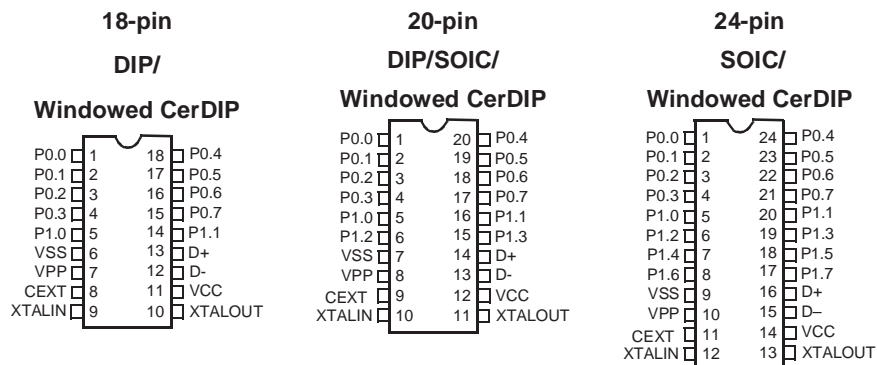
18-pin

DIP/

Windowed CerDIP

P0.0 1
P0.1 2
P0.2 3
P0.3 4
P1.0 5
VSS 6
VPP 7
CEXT 8
XTALIN 9

18 P0.4
17 P0.5
16 P0.6
15 P0.7
14 P1.1
13 D+
12 D-
11 VCC
10 XTALOUT

20-pin

DIP/SOIC/

Windowed CerDIP

P0.0 1
P0.1 2
P0.2 3
P0.3 4
P1.0 5
P1.2 6
VSS 7
VPP 8
CEXT 9
XTALIN 10

20 P0.4
19 P0.5
18 P0.6
17 P0.7
16 P1.1
15 P1.3
14 D+
13 D-
12 VCC
11 XTALOUT

24-pin

SOIC/

Windowed CerDIP

P0.0 1
P0.1 2
P0.2 3
P0.3 4
P1.0 5
P1.2 6
P1.4 7
P1.6 8
VSS 9
VPP 10
CEXT 11
XTALIN 12

24 P0.4
23 P0.5
22 P0.6
21 P0.7
20 P1.1
19 P1.3
18 P1.5
17 P1.7
16 D+
15 D–
14 VCC
13 XTALOUT